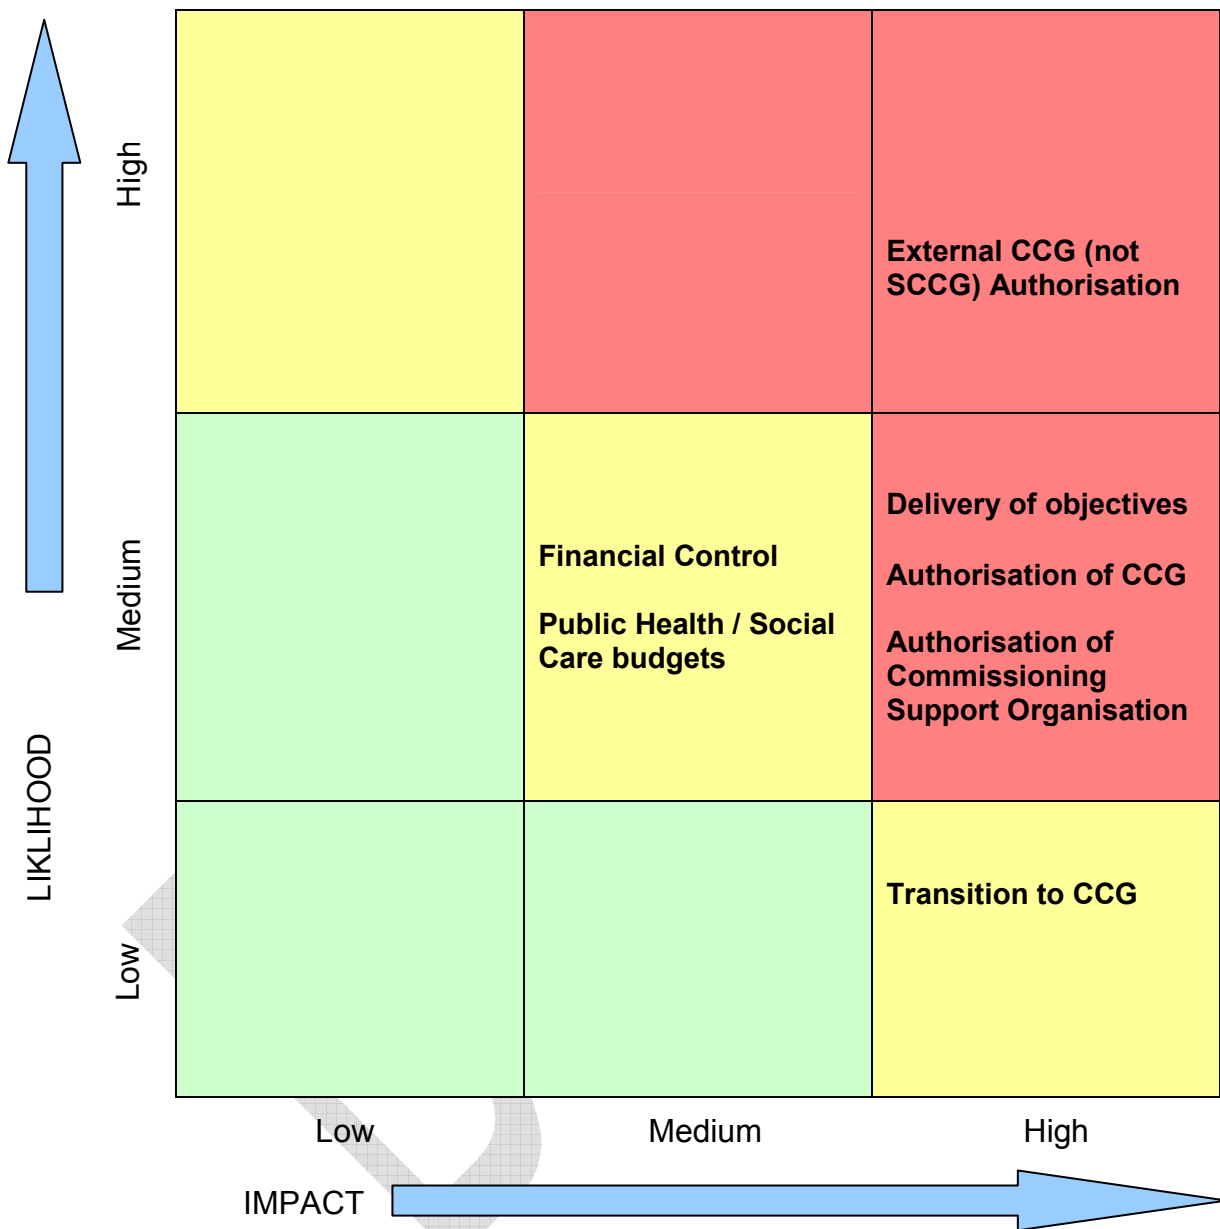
| | Low | Medium | High |
|---|---|---|---|
| High | | | External CCG (not SCCG) Authorisation |
| Medium | | Financial Control<br><br>Public Health / Social Care budgets | Delivery of objectives<br><br>Authorisation of CCG<br><br>Authorisation of Commissioning Support Organisation |
| Low | | | Transition to CCG |

LIKLIHOOD

IMPACT